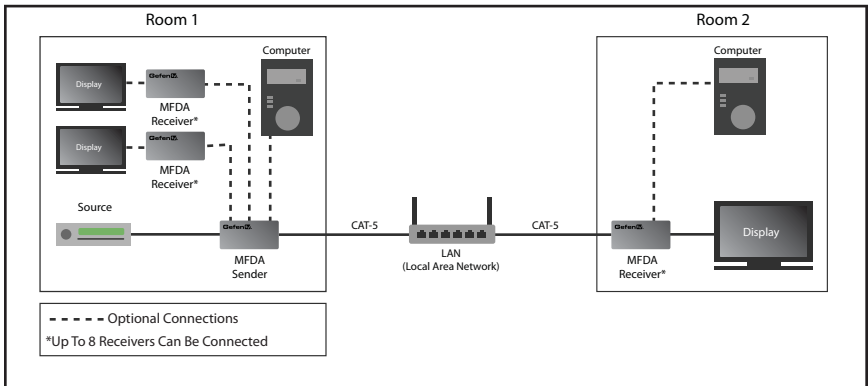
Room 1

Room 2

Computer

Display

Gefen

MFDA Receiver*

Display

Gefen

MFDA Receiver*

Source

Gefen

MFDA Sender

CAT-5

LAN (Local Area Network)

CAT-5

Computer

Gefen

MFDA Receiver*

Display

- - - - - Optional Connections
*Up To 8 Receivers Can Be Connected